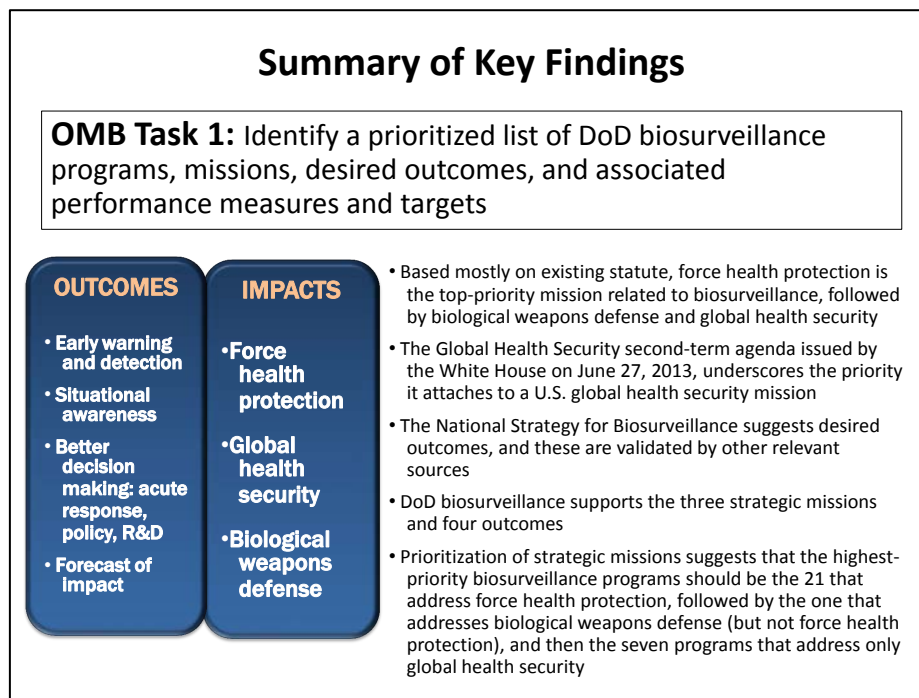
Summary of Key Findings

OMB Task 1: Identify a prioritized list of DoD biosurveillance programs, missions, desired outcomes, and associated performance measures and targets

OUTCOMES

• Early warning and detection
• Situational awareness
• Better decision making: acute response, policy, R&D
• Forecast of impact

IMPACTS

•Force health protection
•Global health security
•Biological weapons defense

• Based mostly on existing statute, force health protection is the top-priority mission related to biosurveillance, followed by biological weapons defense and global health security
• The Global Health Security second-term agenda issued by the White House on June 27, 2013, underscores the priority it attaches to a U.S. global health security mission
• The National Strategy for Biosurveillance suggests desired outcomes, and these are validated by other relevant sources
• DoD biosurveillance supports the three strategic missions and four outcomes
• Prioritization of strategic missions suggests that the highest-priority biosurveillance programs should be the 21 that address force health protection, followed by the one that addresses biological weapons defense (but not force health protection), and then the seven programs that address only global health security